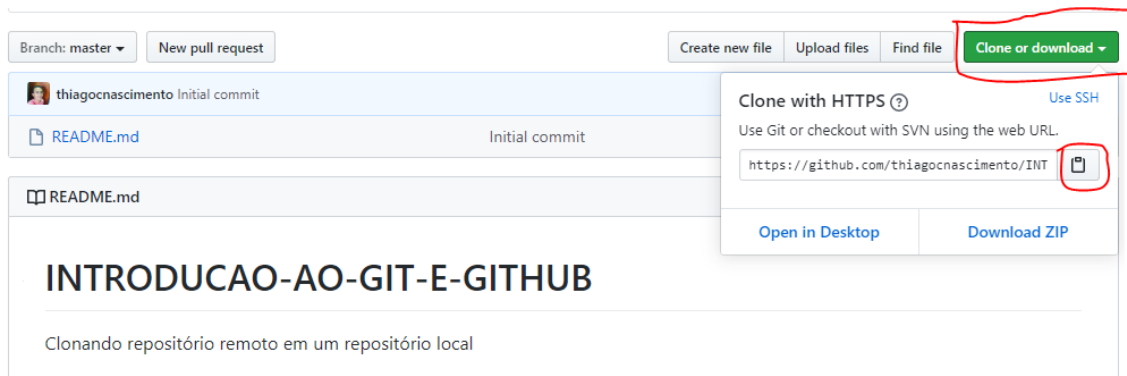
Branch: master ▾
New pull request
Create new file
Upload files
Find file
Clone or download ▾

thiagocnascimento Initial commit

README.md
Initial commit

Clone with HTTPS
Use SSH
Use Git or checkout with SVN using the web URL.
https://github.com/thiagocnascimento/INT

Open in Desktop
Download ZIP

README.md

INTRODUCAO-AO-GIT-E-GITHUB

Clonando repositório remoto em um repositório local